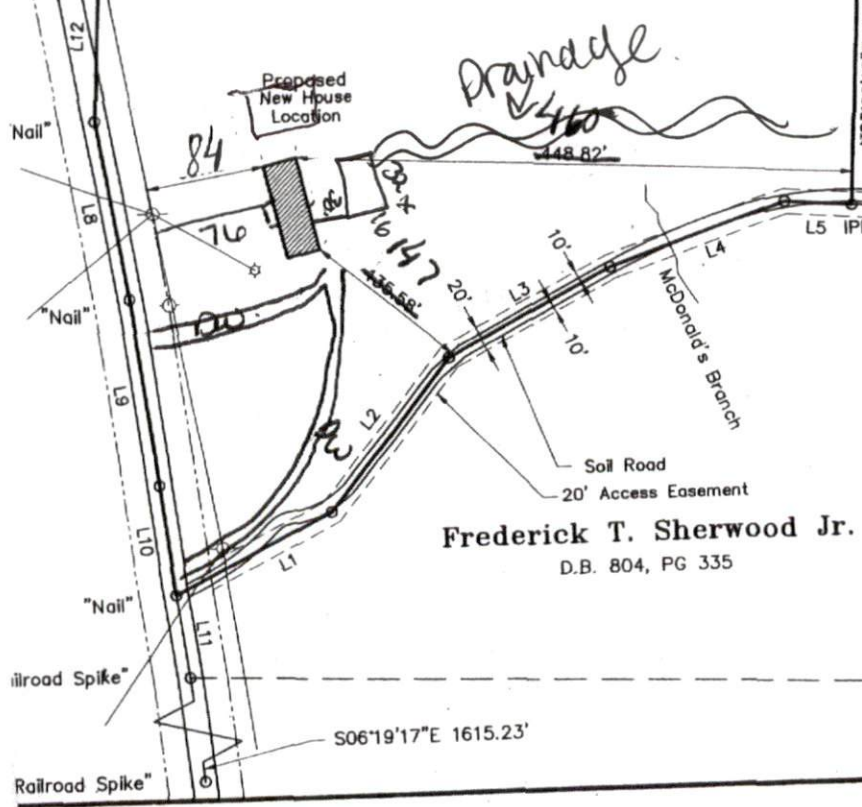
L12

Proposed New House Location

Drainage

460

448.82'

"Nail"

84

L8

76

30x16

147

436.58'

"Nail"

120

20'

10'

L3

10'

L4

L5

IP

McDonald's Branch

L9

L2

40

Soil Road

20' Access Easement

L10

L1

Frederick T. Sherwood Jr.

D.B. 804, PG 335

"Nail"

L11

ilroad Spike"

S06°19'17"E 1615.23'

Railroad Spike"